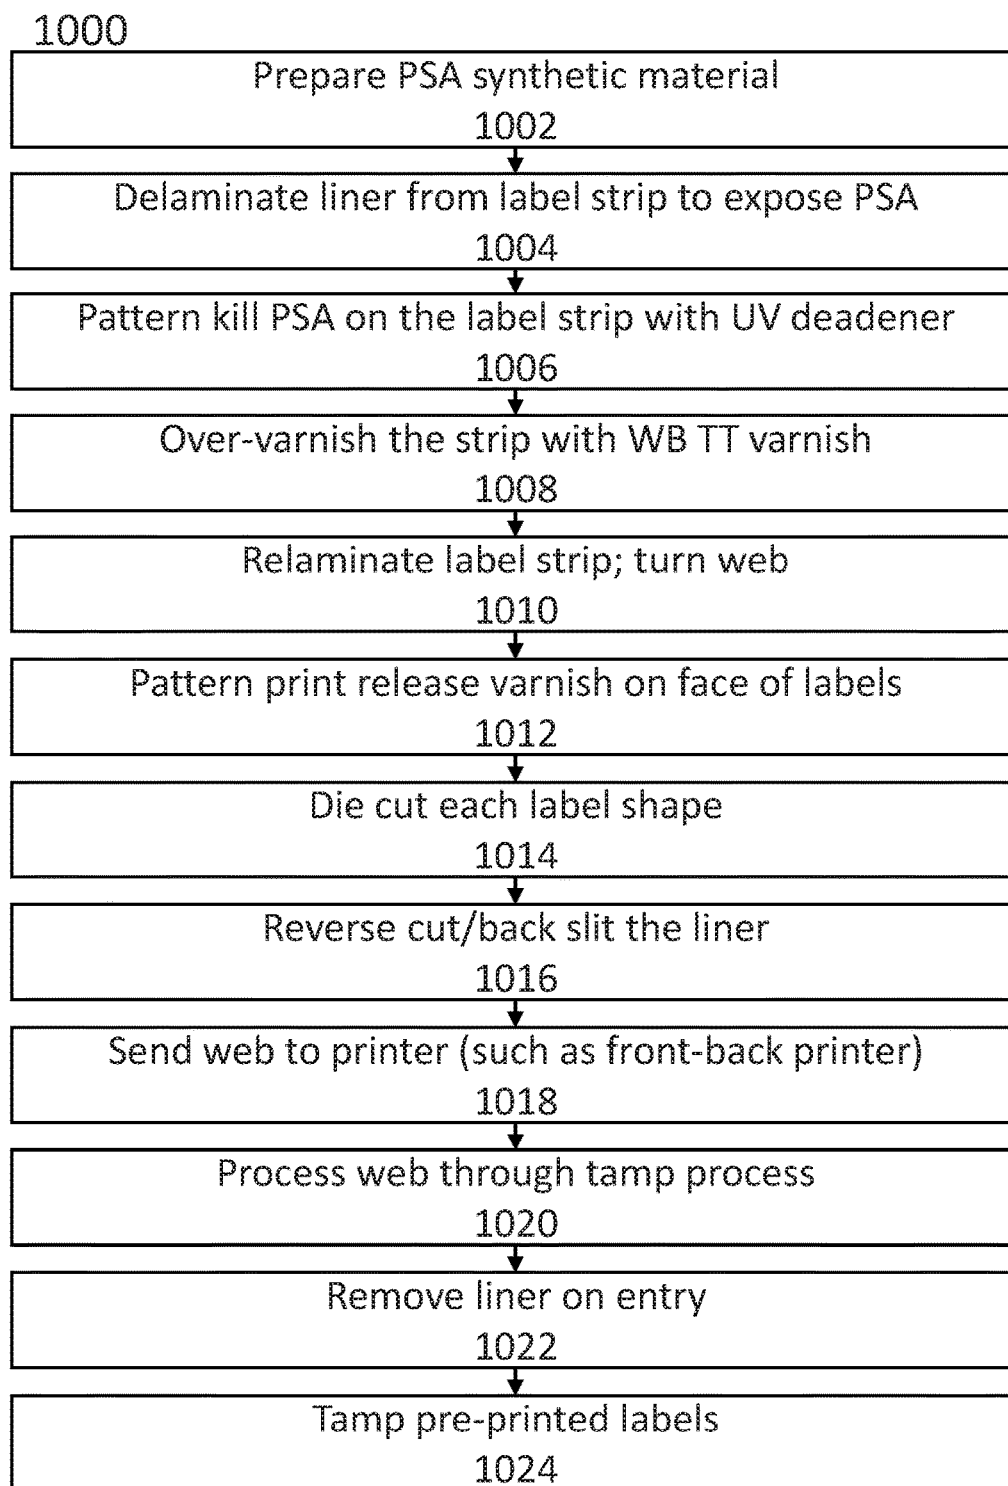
1000

Prepare PSA synthetic material
1002

Delaminate liner from label strip to expose PSA
1004

Pattern kill PSA on the label strip with UV deadener
1006

Over-varnish the strip with WB TT varnish
1008

Relaminate label strip; turn web
1010

Pattern print release varnish on face of labels
1012

Die cut each label shape
1014

Reverse cut/back slit the liner
1016

Send web to printer (such as front-back printer)
1018

Process web through tamp process
1020

Remove liner on entry
1022

Tamp pre-printed labels
1024